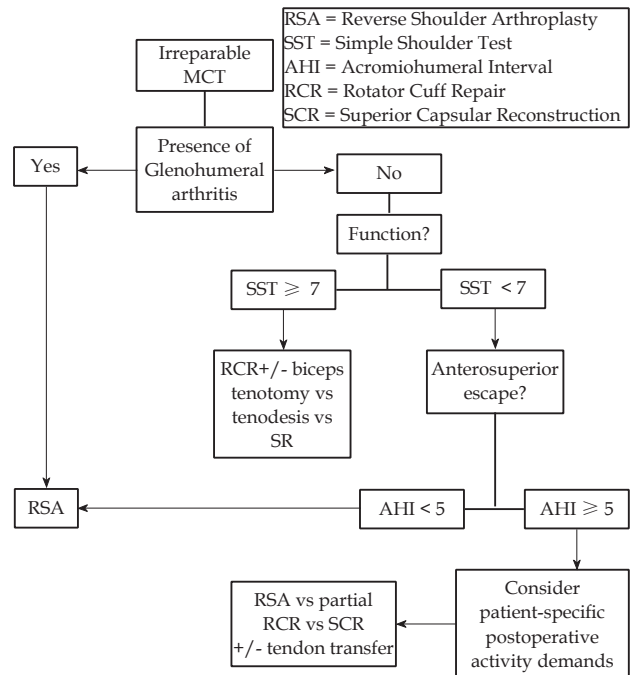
RSA = Reverse Shoulder Arthroplasty
SST = Simple Shoulder Test
AHI = Acromiohumeral Interval
RCR = Rotator Cuff Repair
SCR = Superior Capsular Reconstruction

Irreparable MCT

Presence of Glenohumeral arthritis

Yes

No

Function?

SST $\geqslant$ 7

SST < 7

RCR+/- biceps tenotomy vs tenodesis vs SR

Anterosuperior escape?

RSA

AHI < 5

AHI $\geqslant$ 5

Consider patient-specific postoperative activity demands

RSA vs partial RCR vs SCR +/- tendon transfer